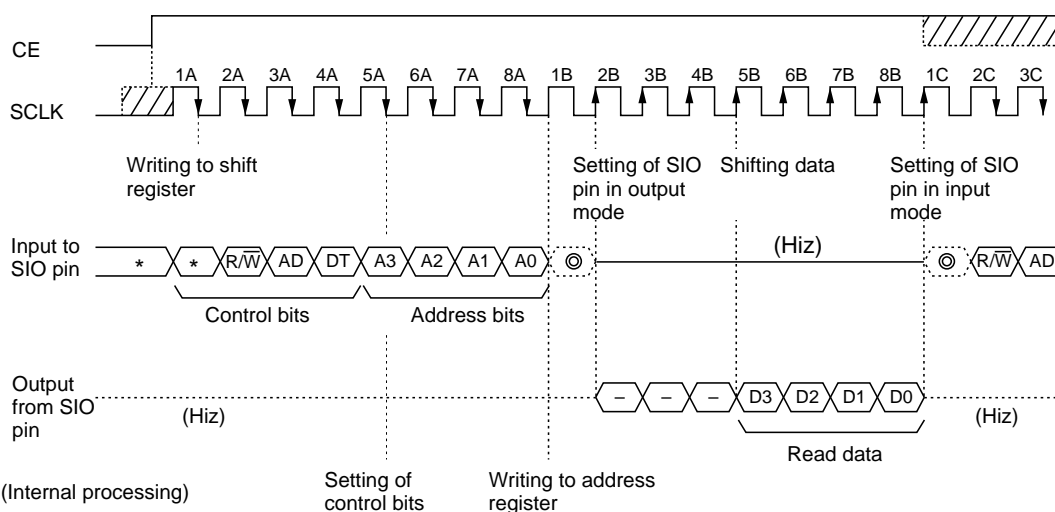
CE

SCLK

1A 2A 3A 4A 5A 6A 7A 8A 1B 2B 3B 4B 5B 6B 7B 8B 1C 2C 3C

Writing to shift register

Setting of SIO pin in output mode

Shifting data

Setting of SIO pin in input mode

Input to SIO pin

* * R/$\overline{W}$ AD DT A3 A2 A1 A0 ◎ (Hiz) ◎ R/$\overline{W}$ AD

Control bits

Address bits

Output from SIO pin

(Hiz)

– – – D3 D2 D1 D0

(Hiz)

Read data

(Internal processing)

Setting of control bits

Writing to address register